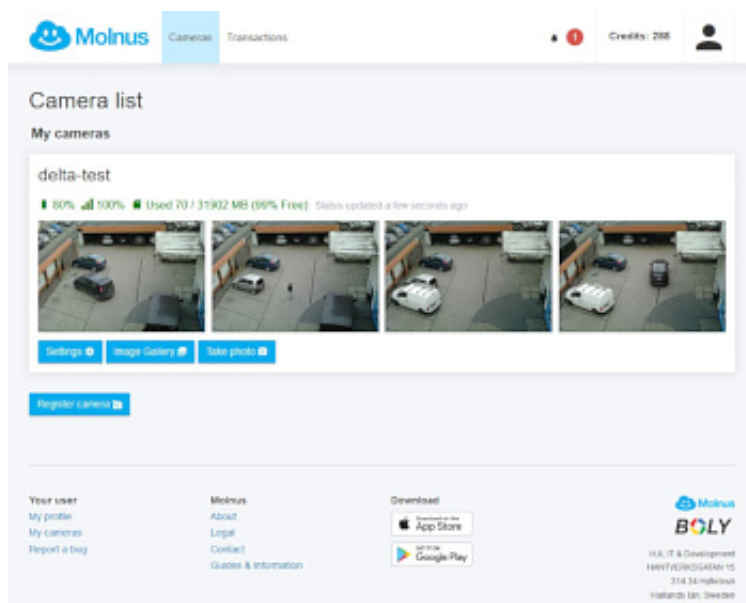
Molnus Cameras Transactions 1 Credits: 288

Camera list

My cameras

delta-test

80% 100% Used 70 / 31902 MB (99% Free) Status updated a few seconds ago

Settings Image Gallery Take photo

Register camera

Your user
My profile
My cameras
Report a bug

Molnus
About
Legal
Contact
Guides & information

Download
Download on the App Store
GET IT ON Google Play

Molnus
BOLY
HJL IT & Development
HANTVERKSGATAN 15
314 34 Hyltebruk
Hallands län, Sweden